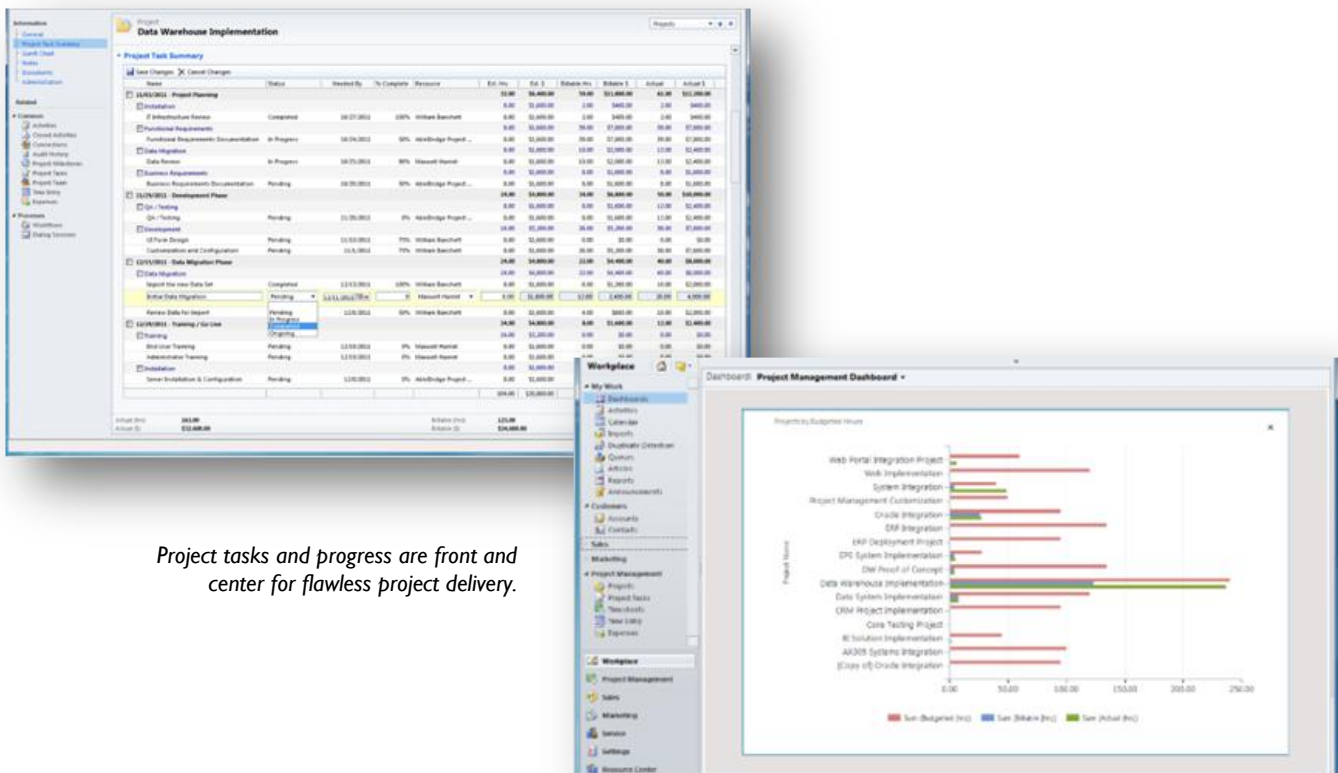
Project
Data Warehouse Implementation

Project Task Summary

Save Changes  Cancel Changes

| Name | Status | Needed By | % Complete | Resource | Est. Hrs | Est. $ | Billable Hrs | Billable $ | Actual | Actual $ |
|---|---|---|---|---|---|---|---|---|---|---|
| 11/01/2011 - Project Planning | | | | | | | | | | |
| Installation | | | | | | | | | | |
| IT Infrastructure Review | Completed | | 100% | William Banchett | | | | | | |
| Functional Requirements | | | | | | | | | | |
| Functional Requirements Documentation | In Progress | | 50% | | | | | | | |
| Data Migration | | | | | | | | | | |
| Data Review | In Progress | | 80% | Maxwell Hamel | | | | | | |
| Business Requirements | | | | | | | | | | |
| Business Requirements Documentation | Pending | | 50% | | | | | | | |
| 11/25/2011 - Development Phase | | | | | | | | | | |
| QA / Testing | | | | | | | | | | |
| QA / Testing | Pending | | 0% | | | | | | | |
| Development | | | | | | | | | | |
| UI Form Design | Pending | | 75% | William Banchett | | | | | | |
| Customization and Configuration | Pending | | 75% | William Banchett | | | | | | |
| 12/15/2011 - Data Migration Phase | | | | | | | | | | |
| Data Migration | | | | | | | | | | |
| Import the new Data Set | Completed | | 100% | William Banchett | | | | | | |
| Initial Data Migration | Pending | | | Maxwell Hamel | | | | | | |
| Review Data for Import | | | 50% | William Banchett | | | | | | |
| 12/29/2011 - Training / Go Live | | | | | | | | | | |
| Training | | | | | | | | | | |
| End User Training | Pending | | 0% | Maxwell Hamel | | | | | | |
| Administrator Training | Pending | | 0% | Maxwell Hamel | | | | | | |
| Installation | | | | | | | | | | |
| Server Installation & Configuration | Pending | | 0% | | | | | | | |

Pending
In Progress
Completed
Ongoing

Project tasks and progress are front and center for flawless project delivery.

Workplace
My Work
Dashboards
Activities
Calendar
Imports
Duplicate Detection
Queues
Articles
Reports
Announcements
Customers
Accounts
Contacts
Sales
Marketing
Project Management
Projects
Project Tasks
Timesheets
Time Entry
Expenses
Workplace
Project Management
Sales
Marketing
Service
Settings
Resource Center

Dashboard: Project Management Dashboard

Projects by Budgeted Hours

Project Name
Web Portal Integration Project
Web Implementation
System Integration
Project Management Customization
Oracle Integration
ERP Integration
ERP Deployment Project
EPS System Implementation
DW Proof of Concept
Data Warehouse Implementation
Data System Implementation
CRM Project Implementation
Core Testing Project
BI Solution Implementation
AX309 Systems Integration
(Copy of) Oracle Integration

0.00  50.00  100.00  150.00  200.00  250.00

Sum (Budgeted Hrs)  Sum (Billable Hrs)  Sum (Actual Hrs)